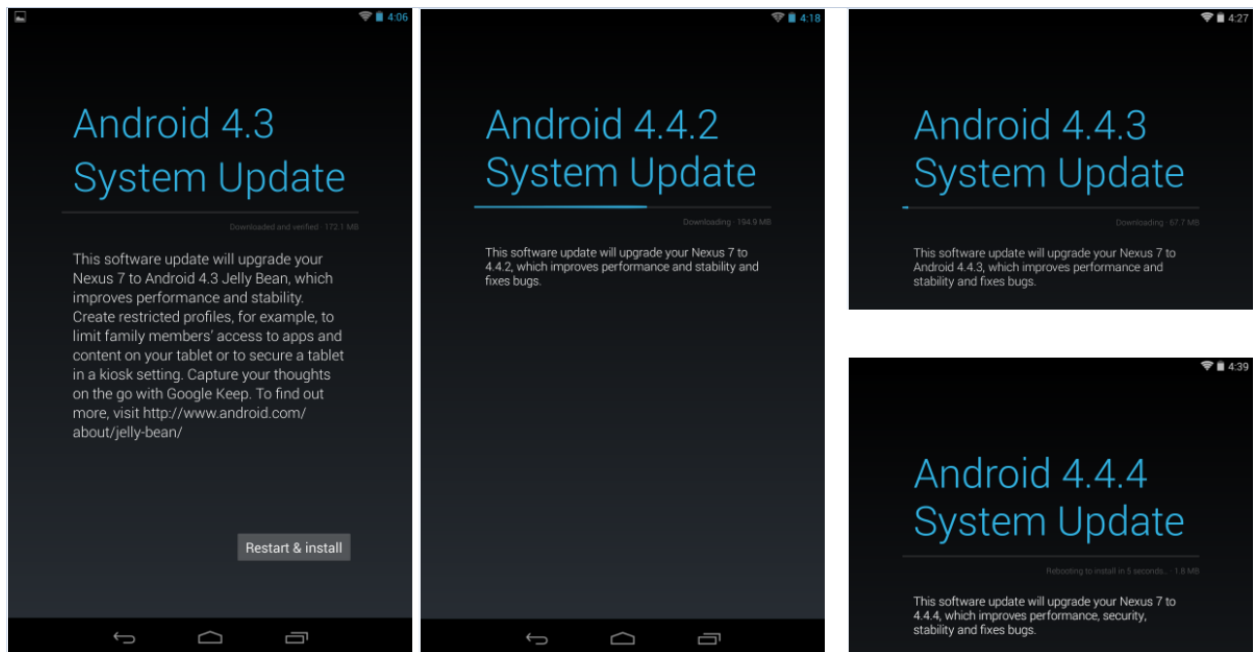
4:06

Android 4.3 System Update

Downloaded and verified · 172.1 MB

This software update will upgrade your Nexus 7 to Android 4.3 Jelly Bean, which improves performance and stability. Create restricted profiles, for example, to limit family members' access to apps and content on your tablet or to secure a tablet in a kiosk setting. Capture your thoughts on the go with Google Keep. To find out more, visit http://www.android.com/about/jelly-bean/

Restart & install

4:18

Android 4.4.2 System Update

Downloading · 194.9 MB

This software update will upgrade your Nexus 7 to 4.4.2, which improves performance and stability and fixes bugs.

4:27

Android 4.4.3 System Update

Downloading · 67.7 MB

This software update will upgrade your Nexus 7 to Android 4.4.3, which improves performance and stability and fixes bugs.

4:39

Android 4.4.4 System Update

Rebooting to install in 5 seconds... · 1.8 MB

This software update will upgrade your Nexus 7 to 4.4.4, which improves performance, security, stability and fixes bugs.